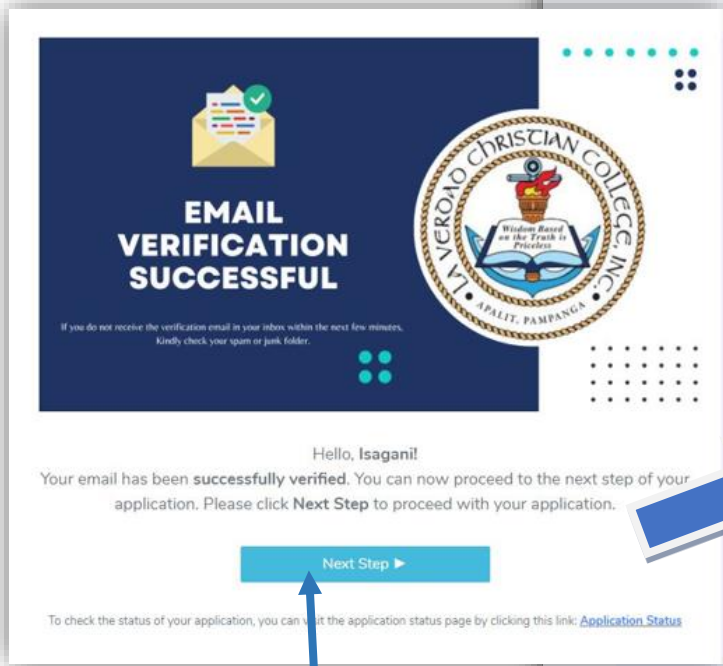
EMAIL VERIFICATION SUCCESSFUL

If you do not receive the verification email in your inbox within the next few minutes. Kindly check your spam or junk folder.

LA VERDAD CHRISTIAN COLLEGE, INC.

Wisdom Based on the Truth is Priceless

APALIT, PAMPANGA

Hello, Isagani!

Your email has been successfully verified. You can now proceed to the next step of your application. Please click Next Step to proceed with your application.

Next Step ►

To check the status of your application, you can v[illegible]it the application status page by clicking this link: Application Status